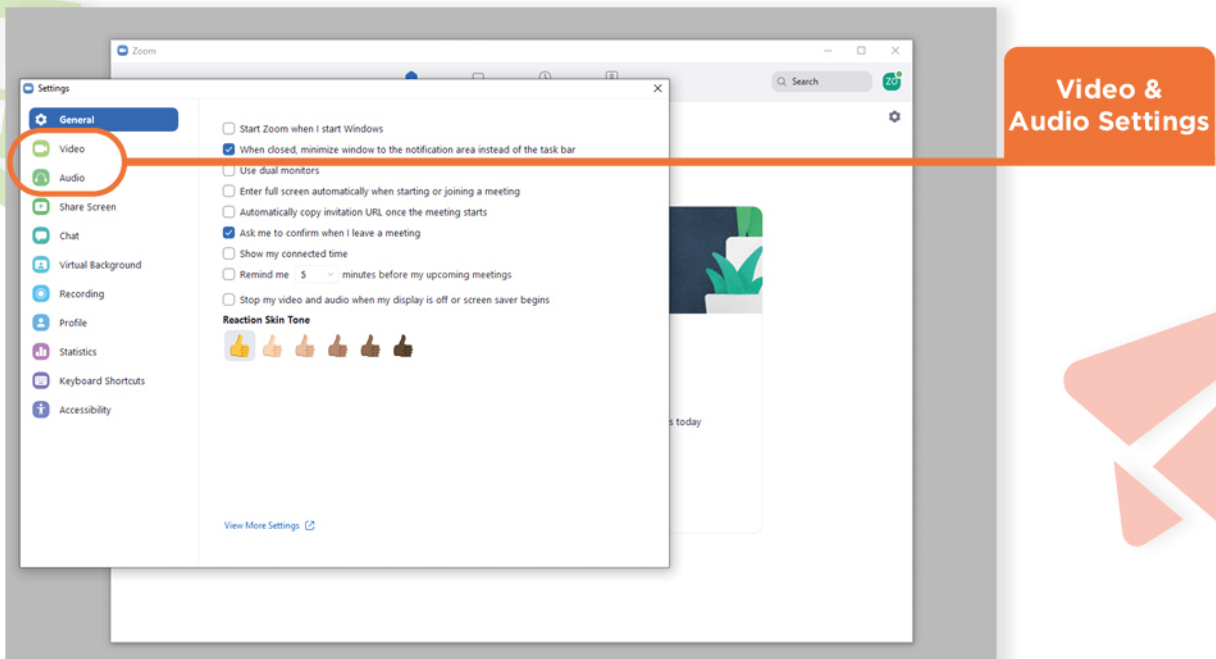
Zoom

Search

ZO

Settings

General

Video

Audio

Share Screen

Chat

Virtual Background

Recording

Profile

Statistics

Keyboard Shortcuts

Accessibility

Start Zoom when I start Windows

When closed, minimize window to the notification area instead of the task bar

Use dual monitors

Enter full screen automatically when starting or joining a meeting

Automatically copy invitation URL once the meeting starts

Ask me to confirm when I leave a meeting

Show my connected time

Remind me 5 minutes before my upcoming meetings

Stop my video and audio when my display is off or screen saver begins

Reaction Skin Tone

View More Settings

s today

Video & Audio Settings